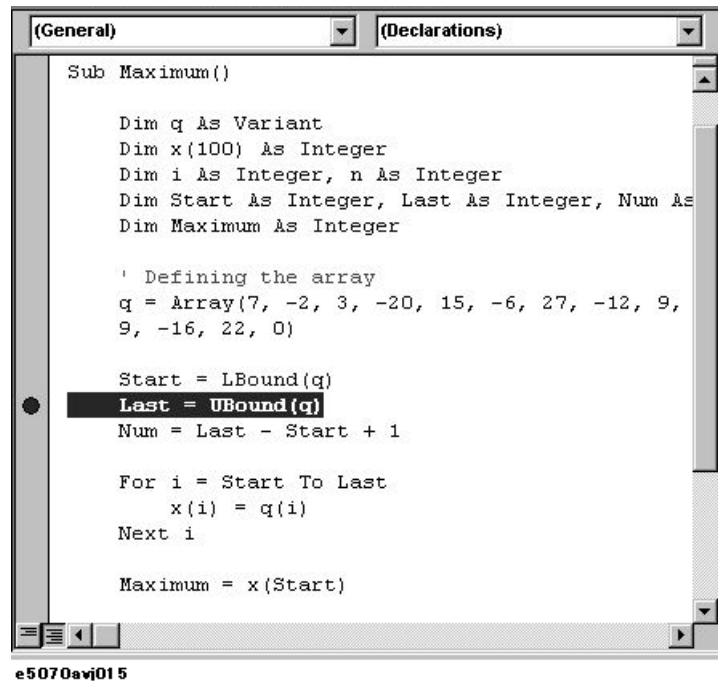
(General)
(Declarations)

Sub Maximum()

Dim q As Variant
Dim x(100) As Integer
Dim i As Integer, n As Integer
Dim Start As Integer, Last As Integer, Num As
Dim Maximum As Integer

' Defining the array
q = Array(7, -2, 3, -20, 15, -6, 27, -12, 9,
9, -16, 22, 0)

Start = LBound(q)
Last = UBound(q)
Num = Last - Start + 1

For i = Start To Last
x(i) = q(i)
Next i

Maximum = x(Start)

e5070avj015